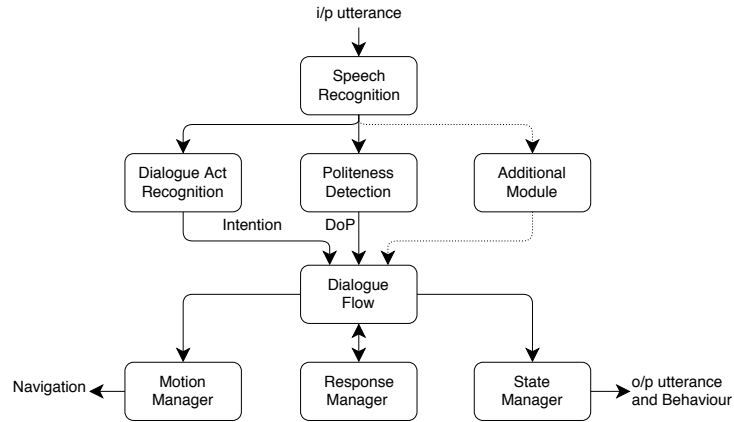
i/p utterance

Speech Recognition

Dialogue Act Recognition

Politeness Detection

Additional Module

Intention

DoP

Dialogue Flow

Navigation

Motion Manager

Response Manager

State Manager

o/p utterance and Behaviour